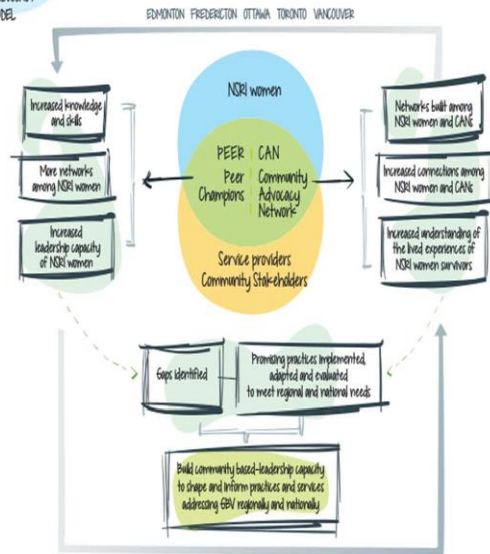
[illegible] DEL

EDMONTON FREDERICTON OTTAWA TORONTO VANCOUVER

NSRI women

PEER | CAN

Peer Champions | Community Advocacy Network

Service providers Community Stakeholders

Increased knowledge and skills

More networks among NSRI women

Increased leadership capacity of NSRI women

Networks built among NSRI women and CANs

Increased connections among NSRI women and CANs

Increased understanding of the lived experiences of NSRI women survivors

Gaps identified

Promising practices implemented, adapted and evaluated to meet regional and national needs

Build community based-leadership capacity to shape and inform practices and services addressing GBV regionally and nationally